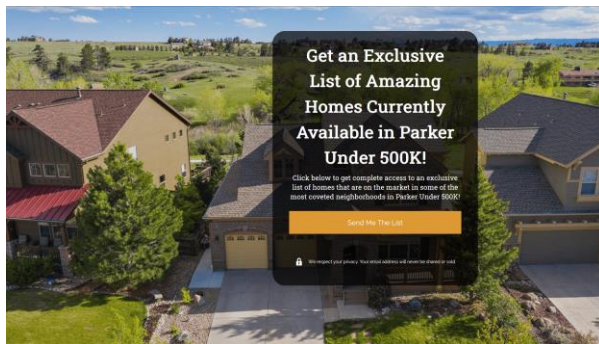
Get an Exclusive List of Amazing Homes Currently Available in Parker Under 500K!

Click below to get complete access to an exclusive list of homes that are on the market in some of the most coveted neighborhoods in Parker Under 500K!

Send Me The List

We respect your privacy. Your email address will never be shared or sold.